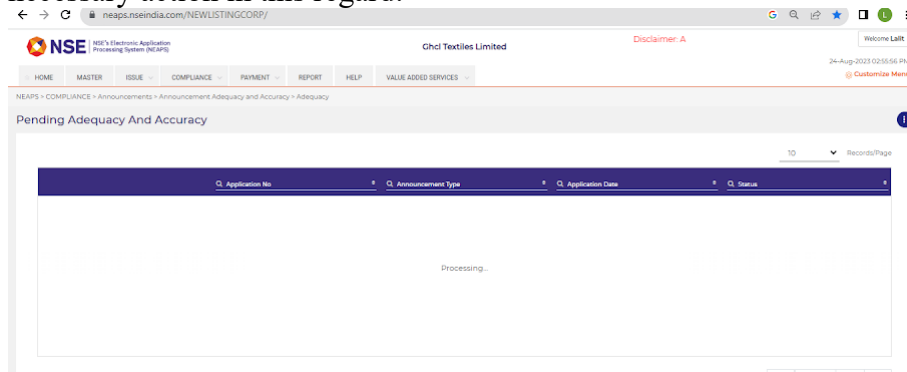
necessary action in this regard.

neaps.nseindia.com/NEWLISTINGCORP/

NSE NSE's Electronic Application Processing System (NEAPS)

Ghcl Textiles Limited

Disclaimer: A

Welcome Lalit

24-Aug-2023 02:58:56 PM

Customize Menu

HOME MASTER ISSUE COMPLIANCE PAYMENT REPORT HELP VALUE ADDED SERVICES

NEAPS > COMPLIANCE > Announcements > Announcement Adequacy and Accuracy > Adequacy

Pending Adequacy And Accuracy

10 Records/Page

| Application No | Announcement Type | Application Date | Status |
|---|---|---|---|

Processing...